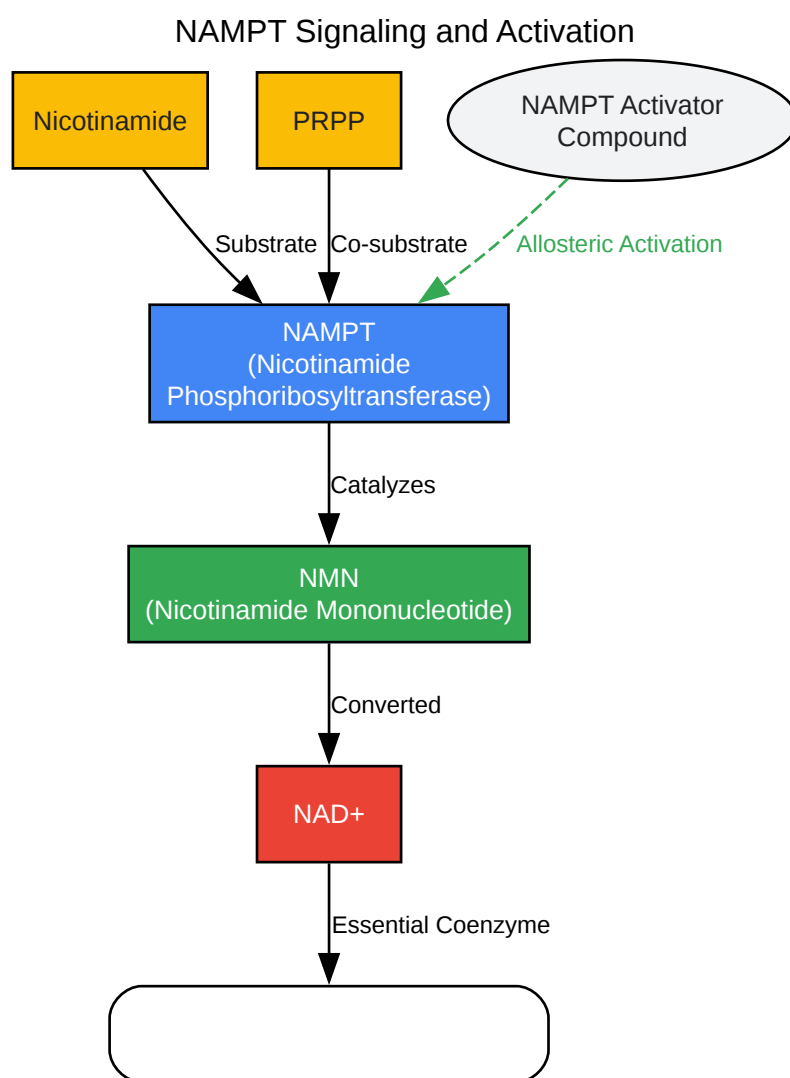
NAMPT Signaling and Activation

Nicotinamide

PRPP

NAMPT Activator Compound

Substrate

Co-substrate

Allosteric Activation

NAMPT (Nicotinamide Phosphoribosyltransferase)

Catalyzes

NMN (Nicotinamide Mononucleotide)

Converted

NAD+

Essential Coenzyme